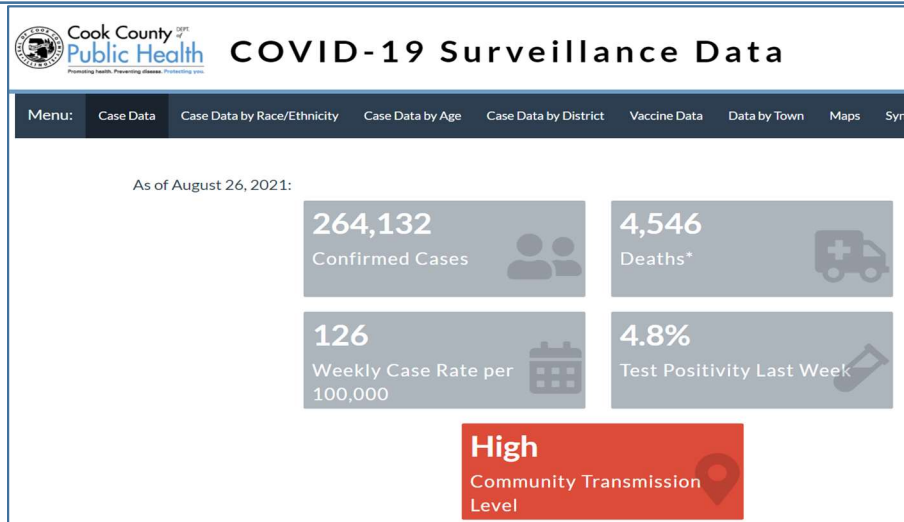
Cook County Dept of Public Health
Promoting health. Preventing disease. Protecting you.

COVID-19 Surveillance Data

Menu: Case Data | Case Data by Race/Ethnicity | Case Data by Age | Case Data by District | Vaccine Data | Data by Town | Maps | Sy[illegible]

As of August 26, 2021:

264,132
Confirmed Cases

4,546
Deaths*

126
Weekly Case Rate per 100,000

4.8%
Test Positivity Last Week

High
Community Transmission Level